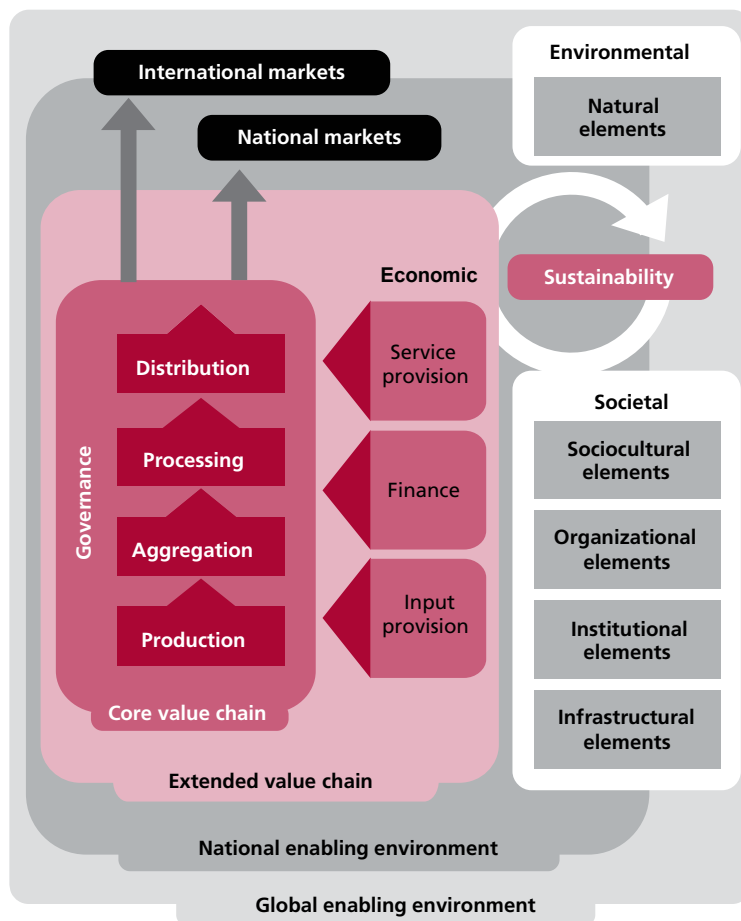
International markets

National markets

Environmental

Natural elements

Economic

Sustainability

Distribution

Service provision

Processing

Finance

Governance

Aggregation

Production

Input provision

Core value chain

Extended value chain

Societal

Sociocultural elements

Organizational elements

Institutional elements

Infrastructural elements

National enabling environment

Global enabling environment